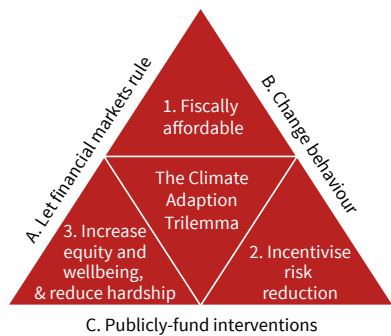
A. Let financial markets rule

B. Change behaviour

1. Fiscally affordable

The Climate Adaption Trilemma

3. Increase equity and wellbeing, & reduce hardship

2. Incentivise risk reduction

C. Publicly-fund interventions